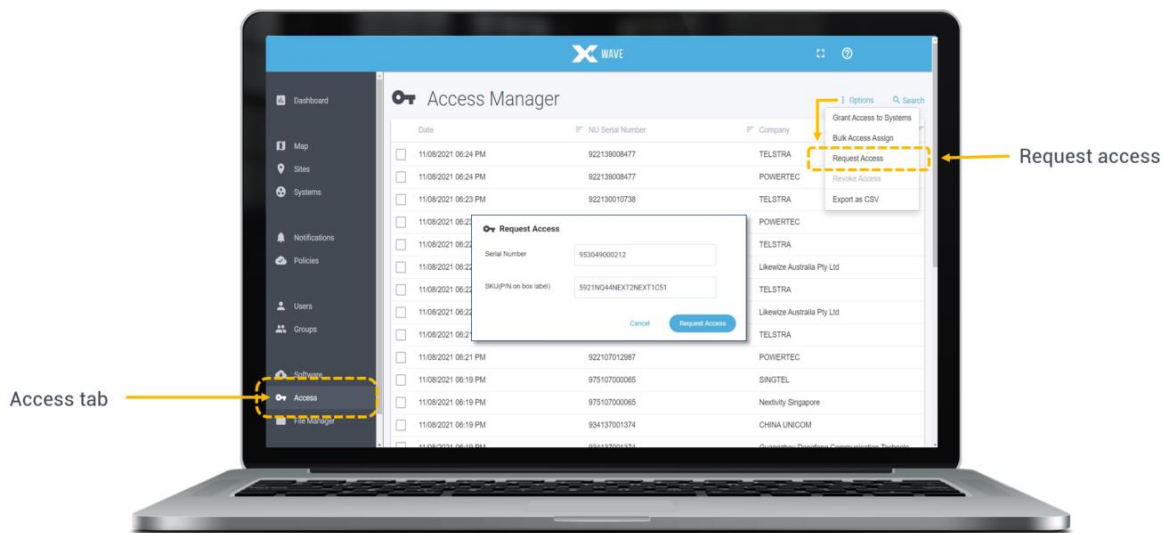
WAVE

Dashboard

Map
Sites
Systems

Notifications
Policies

Users
Groups

Software
Access
File Manager

Access Manager

Options Search

Grant Access to Systems
Bulk Access Assign
Request Access
Revoke Access
Export as CSV

| Date | NU Serial Number | Company |
|---|---|---|
| 11/08/2021 06:24 PM | 922139008477 | TELSTRA |
| 11/08/2021 06:24 PM | 922139008477 | POWERTEC |
| 11/08/2021 06:23 PM | 922130010738 | TELSTRA |
| 11/08/2021 06:2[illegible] | | POWERTEC |
| 11/08/2021 06:2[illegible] | | TELSTRA |
| 11/08/2021 06:2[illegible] | | Likewize Australia Pty Ltd |
| 11/08/2021 06:2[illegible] | | TELSTRA |
| 11/08/2021 06:2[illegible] | | Likewize Australia Pty Ltd |
| 11/08/2021 06:2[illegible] | | TELSTRA |
| 11/08/2021 06:21 PM | 922107012987 | POWERTEC |
| 11/08/2021 06:19 PM | 975107000065 | SINGTEL |
| 11/08/2021 06:19 PM | 975107000065 | Nextivity Singapore |
| 11/08/2021 06:19 PM | 934137001374 | CHINA UNICOM |

Request Access
Serial Number 953049000212
SKU(P/N on box label) 5921NQ44NEXT2NEXT1C51
Cancel Request Access

Request access

Access tab